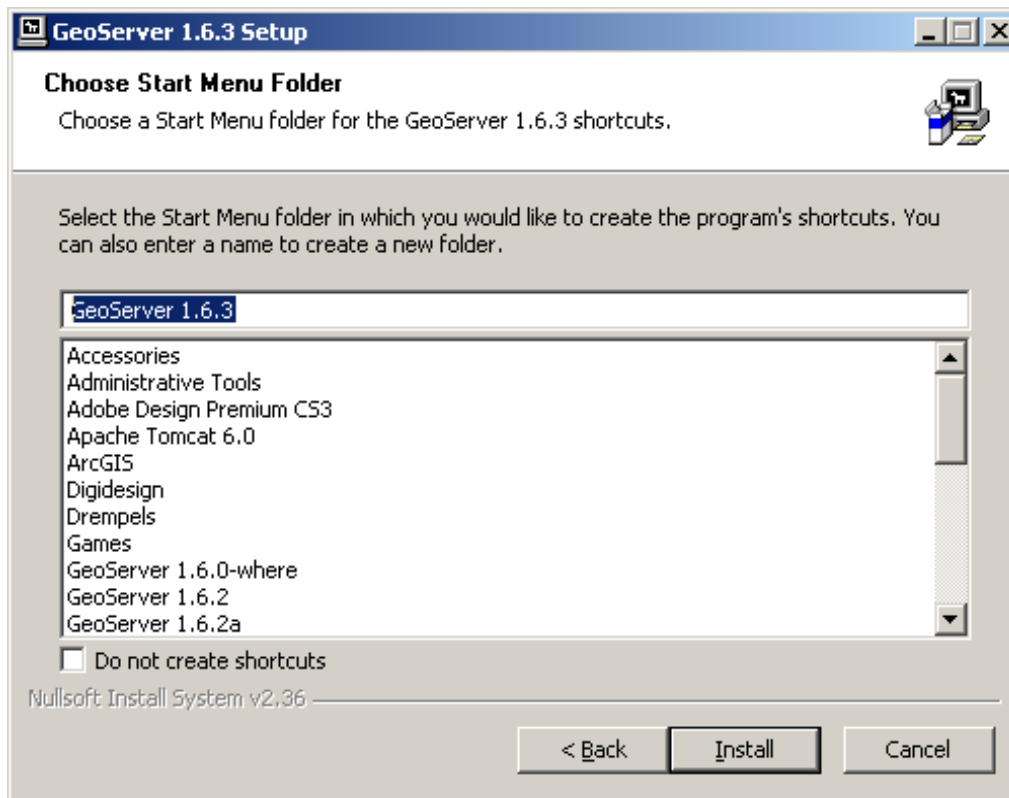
GeoServer 1.6.3 Setup

Choose Start Menu Folder

Choose a Start Menu folder for the GeoServer 1.6.3 shortcuts.

Select the Start Menu folder in which you would like to create the program's shortcuts. You can also enter a name to create a new folder.

GeoServer 1.6.3

Accessories
Administrative Tools
Adobe Design Premium CS3
Apache Tomcat 6.0
ArcGIS
Digidesign
Drempels
Games
GeoServer 1.6.0-where
GeoServer 1.6.2
GeoServer 1.6.2a

Do not create shortcuts

Nullsoft Install System v2.36

< Back
Install
Cancel